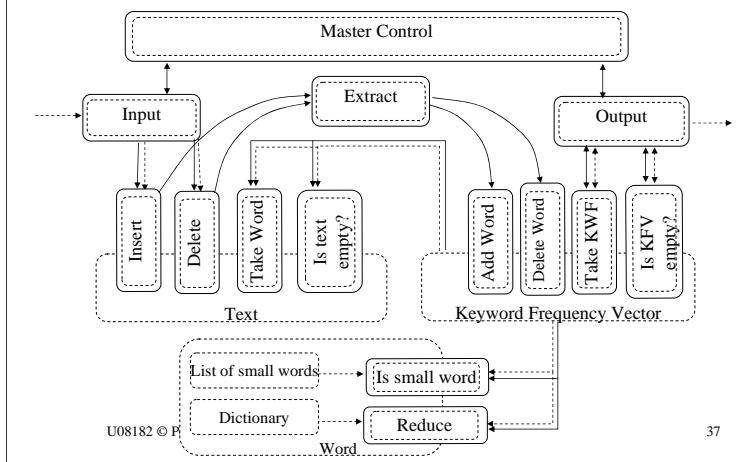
Master Control

Input

Extract

Output

Insert

Delete

Take Word

Is text empty?

Text

Add Word

Delete Word

Take KWF

Is KFV empty?

Keyword Frequency Vector

List of small words

Is small word

Dictionary

Reduce

Word

U08182 © P

37